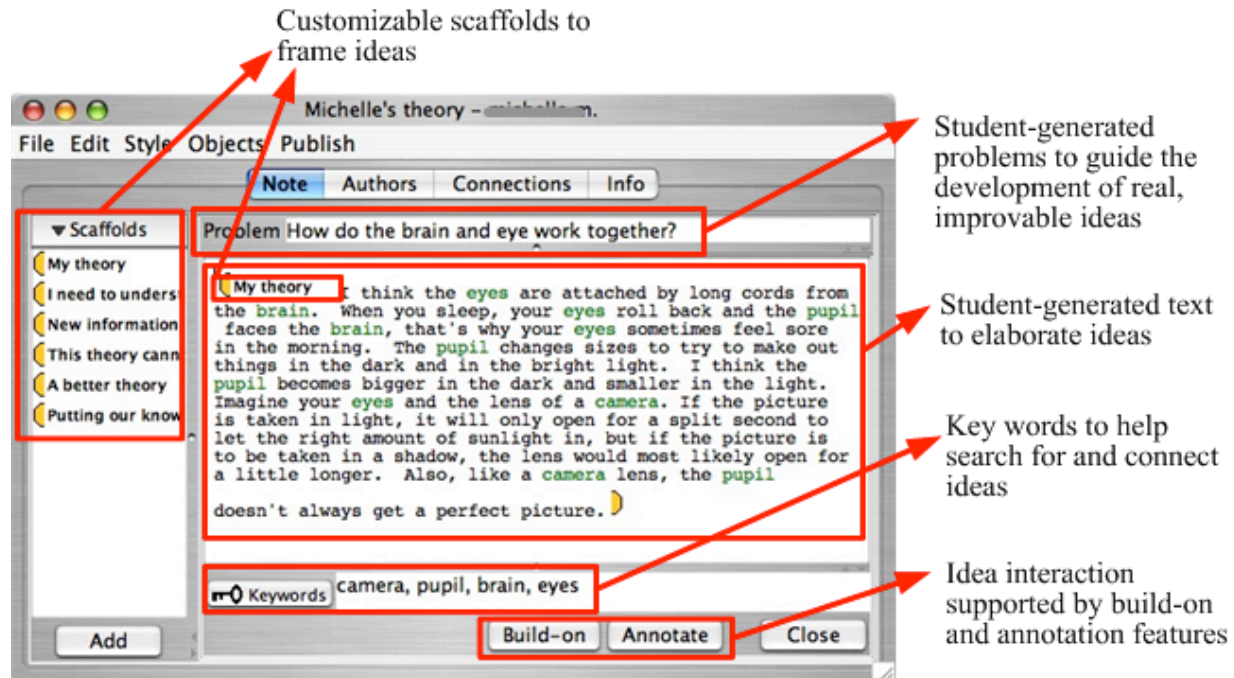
Customizable scaffolds to frame ideas

Michelle's theory – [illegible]

File Edit Style Objects Publish

Note Authors Connections Info

▼Scaffolds

My theory
I need to underst
New information
This theory cann
A better theory
Putting our know

Add

Problem How do the brain and eye work together?

My theory I think the eyes are attached by long cords from the brain. When you sleep, your eyes roll back and the pupil faces the brain, that's why your eyes sometimes feel sore in the morning. The pupil changes sizes to try to make out things in the dark and in the bright light. I think the pupil becomes bigger in the dark and smaller in the light. Imagine your eyes and the lens of a camera. If the picture is taken in light, it will only open for a split second to let the right amount of sunlight in, but if the picture is to be taken in a shadow, the lens would most likely open for a little longer. Also, like a camera lens, the pupil doesn't always get a perfect picture.

Keywords camera, pupil, brain, eyes

Build-on Annotate Close

Student-generated problems to guide the development of real, improvable ideas

Student-generated text to elaborate ideas

Key words to help search for and connect ideas

Idea interaction supported by build-on and annotation features